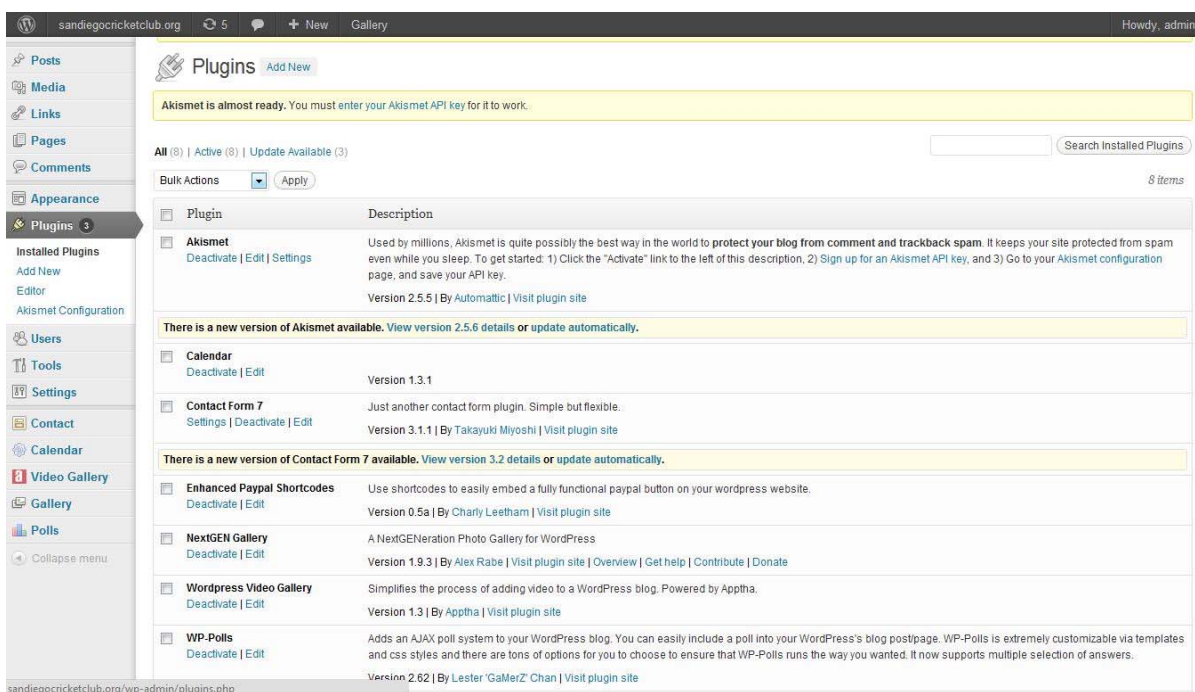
sandiegocricketclub.org 5 + New Gallery Howdy, admin

Posts
Media
Links
Pages
Comments
Appearance
Plugins 3
Installed Plugins
Add New
Editor
Akismet Configuration
Users
Tools
Settings
Contact
Calendar
Video Gallery
Gallery
Polls
Collapse menu

Plugins Add New

Akismet is almost ready. You must enter your Akismet API key for it to work.

All (8) | Active (8) | Update Available (3)

Search Installed Plugins

Bulk Actions Apply

8 items

| Plugin | Description |
|---|---|
| Akismet<br>Deactivate \| Edit \| Settings | Used by millions, Akismet is quite possibly the best way in the world to protect your blog from comment and trackback spam. It keeps your site protected from spam even while you sleep. To get started: 1) Click the "Activate" link to the left of this description, 2) Sign up for an Akismet API key, and 3) Go to your Akismet configuration page, and save your API key.<br>Version 2.5.5 \| By Automattic \| Visit plugin site |
| There is a new version of Akismet available. View version 2.5.6 details or update automatically. | |
| Calendar<br>Deactivate \| Edit | Version 1.3.1 |
| Contact Form 7<br>Settings \| Deactivate \| Edit | Just another contact form plugin. Simple but flexible.<br>Version 3.1.1 \| By Takayuki Miyoshi \| Visit plugin site |
| There is a new version of Contact Form 7 available. View version 3.2 details or update automatically. | |
| Enhanced Paypal Shortcodes<br>Deactivate \| Edit | Use shortcodes to easily embed a fully functional paypal button on your wordpress website.<br>Version 0.5a \| By Charly Leetham \| Visit plugin site |
| NextGEN Gallery<br>Deactivate \| Edit | A NextGENeration Photo Gallery for WordPress<br>Version 1.9.3 \| By Alex Rabe \| Visit plugin site \| Overview \| Get help \| Contribute \| Donate |
| Wordpress Video Gallery<br>Deactivate \| Edit | Simplifies the process of adding video to a WordPress blog. Powered by Apptha.<br>Version 1.3 \| By Apptha \| Visit plugin site |
| WP-Polls<br>Deactivate \| Edit | Adds an AJAX poll system to your WordPress blog. You can easily include a poll into your WordPress's blog post/page. WP-Polls is extremely customizable via templates and css styles and there are tons of options for you to choose to ensure that WP-Polls runs the way you wanted. It now supports multiple selection of answers.<br>Version 2.62 \| By Lester 'GaMerZ' Chan \| Visit plugin site |

sandiegocricketclub.org/wp-admin/plugins.php